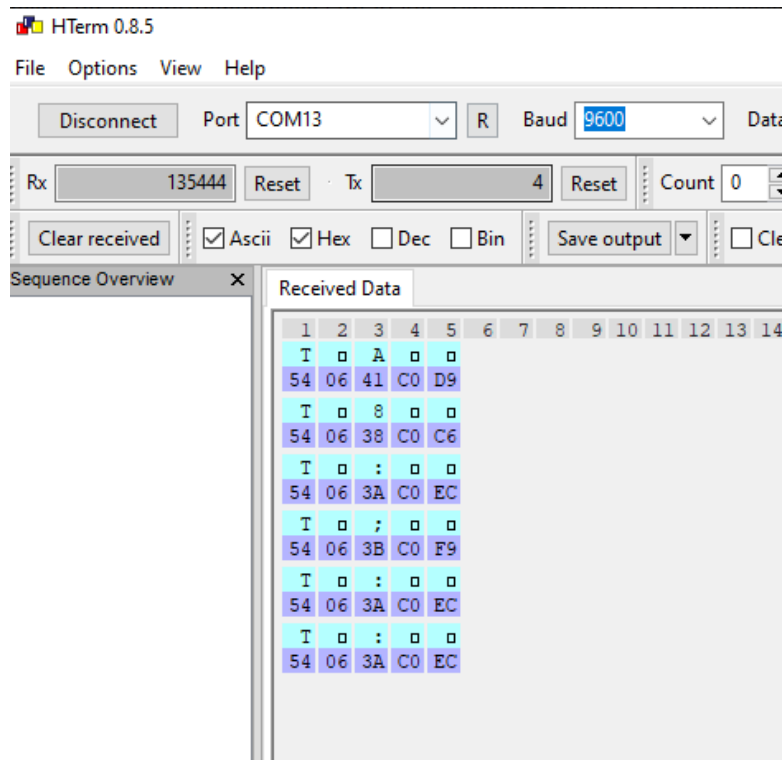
HTerm 0.8.5

File Options View Help

Disconnect Port COM13 R Baud 9600 Data

Rx 135444 Reset Tx 4 Reset Count 0

Clear received Ascii Hex Dec Bin Save output Cle

Sequence Overview ×

Received Data

| 1 | 2 | 3 | 4 | 5 | 6 | 7 | 8 | 9 | 10 | 11 | 12 | 13 | 14 |
|---|---|---|---|---|---|---|---|---|---|---|---|---|---|
| T | ▫ | A | ▫ | ▫ | | | | | | | | | |
| 54 | 06 | 41 | C0 | D9 | | | | | | | | | |
| T | ▫ | 8 | ▫ | ▫ | | | | | | | | | |
| 54 | 06 | 38 | C0 | C6 | | | | | | | | | |
| T | ▫ | : | ▫ | ▫ | | | | | | | | | |
| 54 | 06 | 3A | C0 | EC | | | | | | | | | |
| T | ▫ | ; | ▫ | ▫ | | | | | | | | | |
| 54 | 06 | 3B | C0 | F9 | | | | | | | | | |
| T | ▫ | : | ▫ | ▫ | | | | | | | | | |
| 54 | 06 | 3A | C0 | EC | | | | | | | | | |
| T | ▫ | : | ▫ | ▫ | | | | | | | | | |
| 54 | 06 | 3A | C0 | EC | | | | | | | | | |